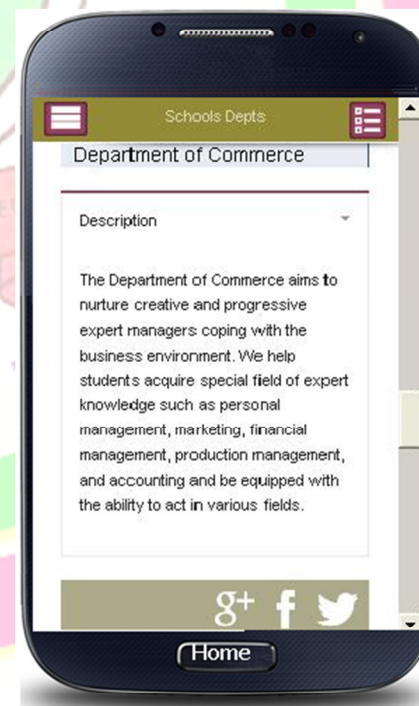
Schools Depts

Department of Commerce

Description

The Department of Commerce aims to nurture creative and progressive expert managers coping with the business environment. We help students acquire special field of expert knowledge such as personal management, marketing, financial management, production management, and accounting and be equipped with the ability to act in various fields.

g+ f

Home